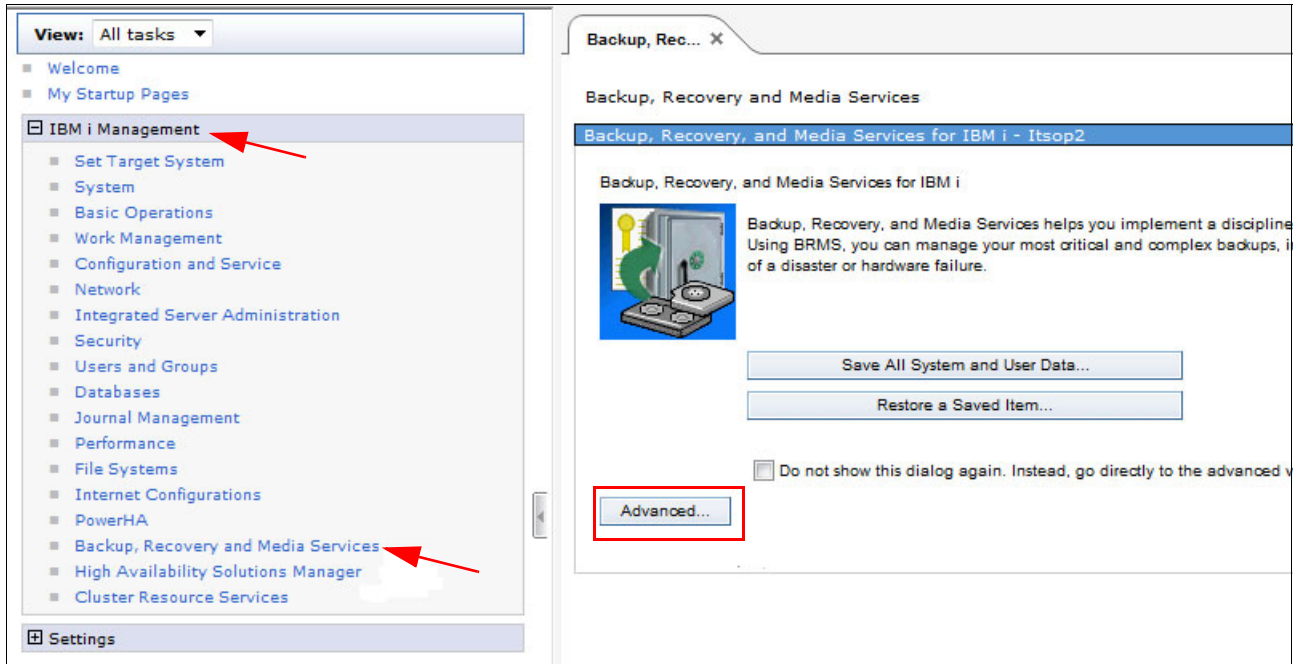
View: All tasks

Welcome
My Startup Pages

IBM i Management

Set Target System
System
Basic Operations
Work Management
Configuration and Service
Network
Integrated Server Administration
Security
Users and Groups
Databases
Journal Management
Performance
File Systems
Internet Configurations
PowerHA
Backup, Recovery and Media Services
High Availability Solutions Manager
Cluster Resource Services

Settings

Backup, Rec...

Backup, Recovery and Media Services

Backup, Recovery, and Media Services for IBM i - Itsop2

Backup, Recovery, and Media Services for IBM i

Backup, Recovery, and Media Services helps you implement a discipline
Using BRMS, you can manage your most critical and complex backups, i
of a disaster or hardware failure.

Save All System and User Data...

Restore a Saved Item...

Do not show this dialog again. Instead, go directly to the advanced v

Advanced...